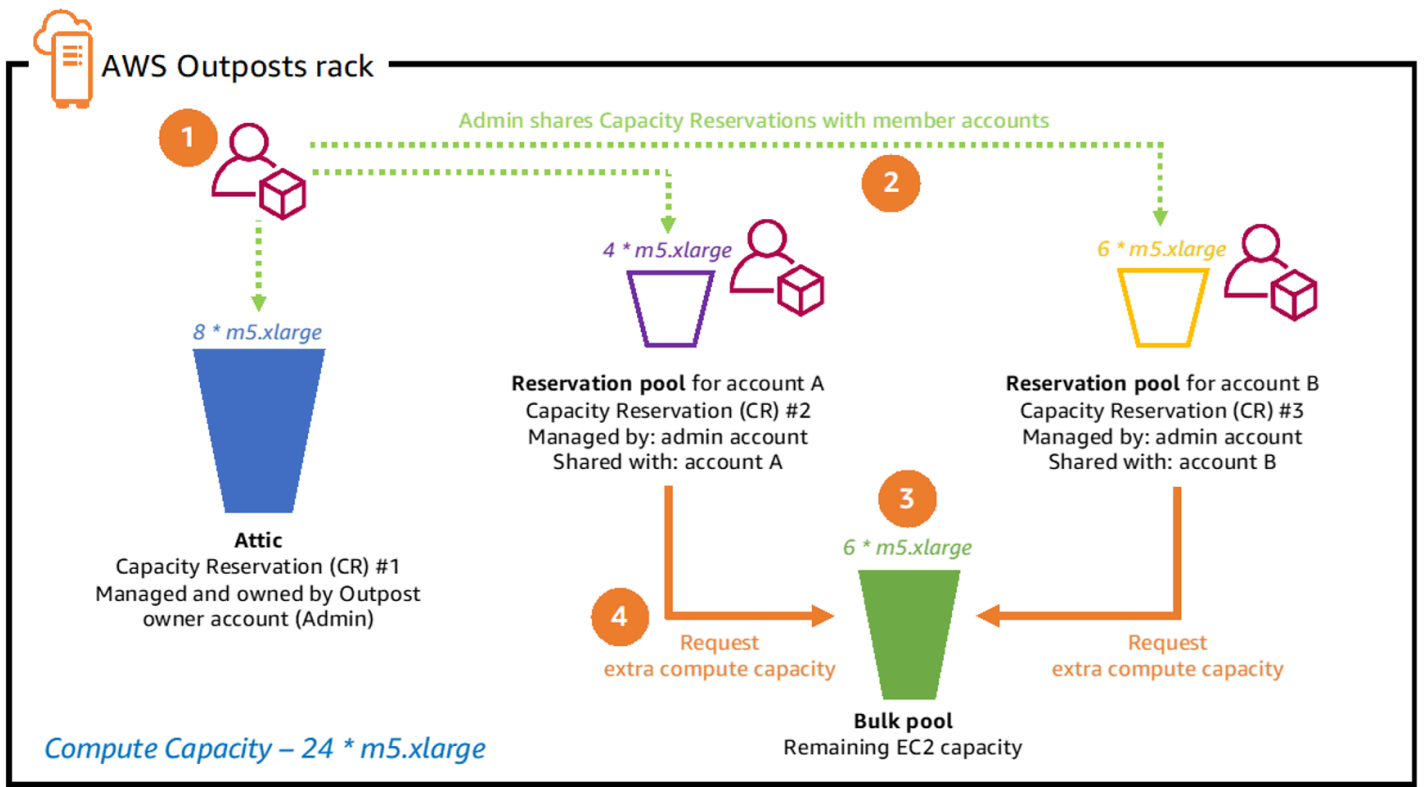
AWS Outposts rack

1

Admin shares Capacity Reservations with member accounts

2

8 * m5.xlarge

Attic
Capacity Reservation (CR) #1
Managed and owned by Outpost owner account (Admin)

4 * m5.xlarge

Reservation pool for account A
Capacity Reservation (CR) #2
Managed by: admin account
Shared with: account A

6 * m5.xlarge

Reservation pool for account B
Capacity Reservation (CR) #3
Managed by: admin account
Shared with: account B

3

6 * m5.xlarge

4

Request extra compute capacity

Request extra compute capacity

Bulk pool
Remaining EC2 capacity

Compute Capacity – 24 * m5.xlarge